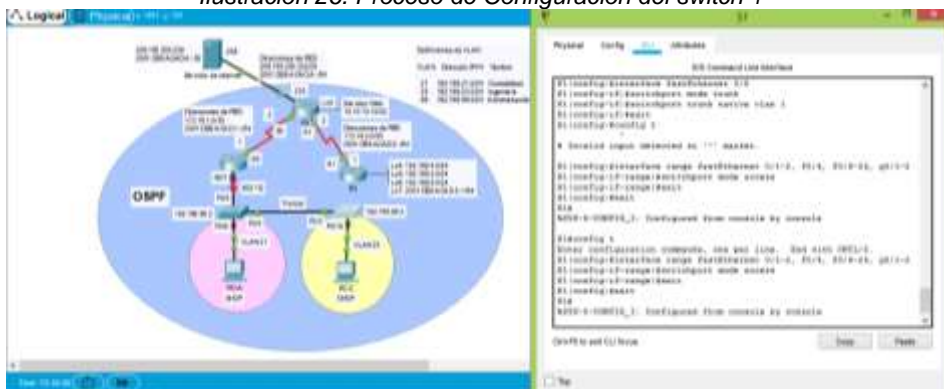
Ilustración 26: Proceso de Configuración del switch 1

Logical

OSPF

Physical  Config  CLI  Attributes

IOS Command Line Interface

S1(config)#interface FastEthernet 0/3
S1(config-if)#switchport mode trunk
S1(config-if)#switchport trunk native vlan 1
S1(config-if)#exit
S1(config)#config t

% Invalid input detected at '^' marker.

S1(config)#interface range FastEthernet 0/1-2, F0/4, F0/6-24, g0/1-2
S1(config-if-range)#switchport mode access
S1(config-if-range)#exit
S1(config)#exit
S1#
%SYS-5-CONFIG_I: Configured from console by console

S1#config t
Enter configuration commands, one per line. End with CNTL/Z.
S1(config)#interface range FastEthernet 0/1-2, F0/4, F0/6-24, g0/1-2
S1(config-if-range)#switchport mode access
S1(config-if-range)#exit
S1(config)#exit
S1#
%SYS-5-CONFIG_I: Configured from console by console

Ctrl+F6 to exit CLI focus

Copy  Paste

Top